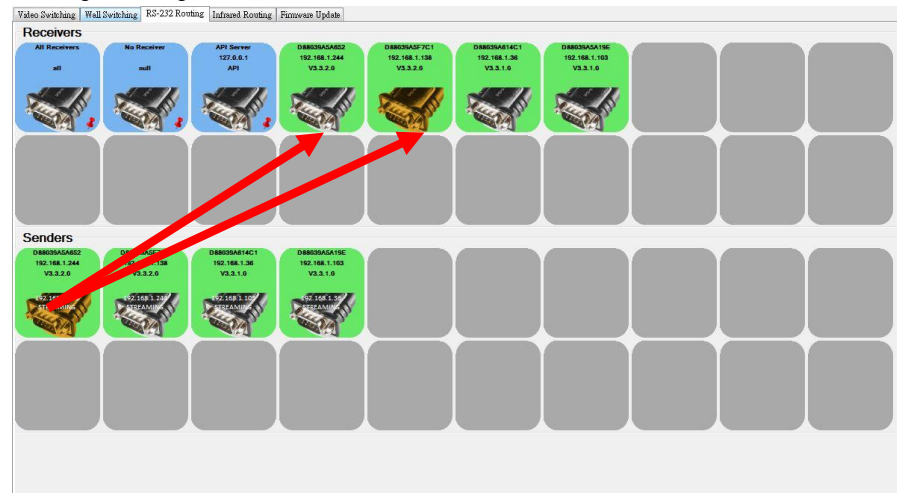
Video Switching | Wall Switching | RS-232 Routing | Infrared Routing | Firmware Update

Receivers

All Receivers
all

No Receiver
null

API Server
127.0.0.1
API

D88039A5A652
192.168.1.244
V3.3.2.0

D88039A5F7C1
192.168.1.138
V3.3.2.0

D88039A614C1
192.168.1.36
V3.3.1.0

D88039A5A19E
192.168.1.103
V3.3.1.0

Senders

D88039A5A652
192.168.1.244
V3.3.2.0
192.16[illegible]
STREAMING

D8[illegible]
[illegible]138
V3.3.2.0
192.168.1.24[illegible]
STREAMING

D88039A614C1
192.168.1.36
V3.3.1.0
192.168.1.10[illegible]
STREAMING

D88039A5A19E
192.168.1.103
V3.3.1.0
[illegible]2.168.1.3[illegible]
STREAMING